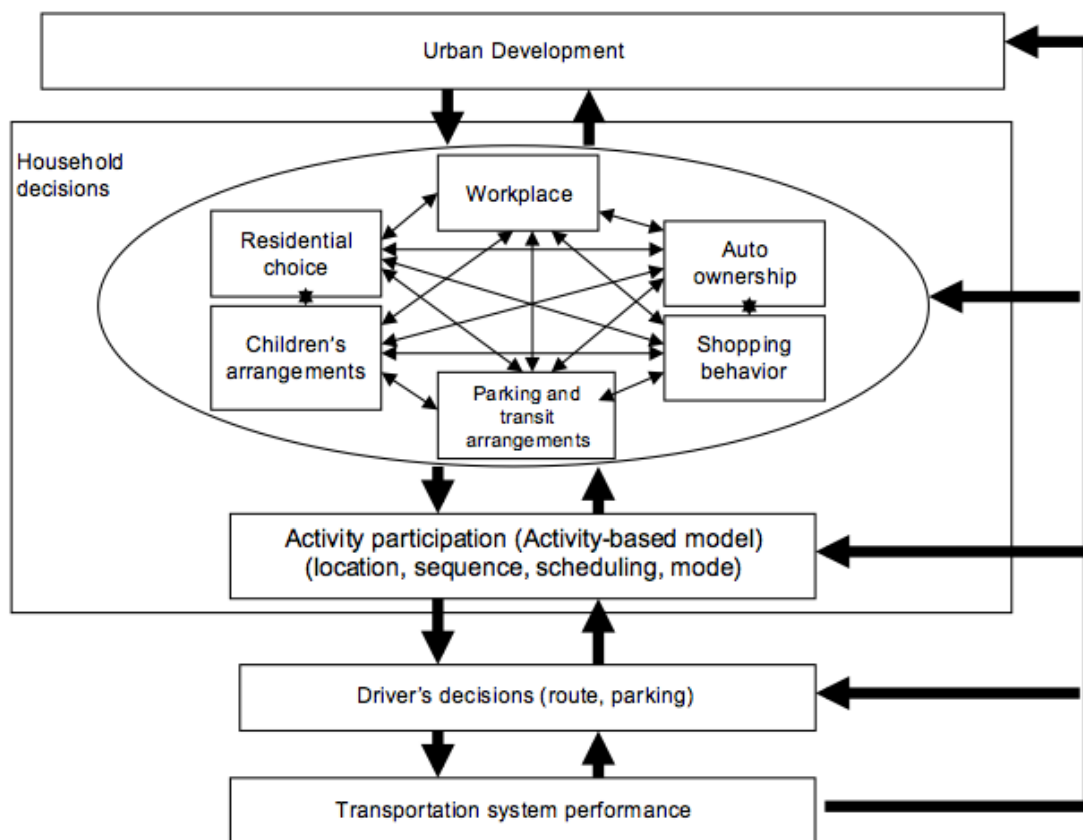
Urban Development

Household decisions

Workplace

Residential choice

Auto ownership

Children's arrangements

Shopping behavior

Parking and transit arrangements

Activity participation (Activity-based model) (location, sequence, scheduling, mode)

Driver's decisions (route, parking)

Transportation system performance